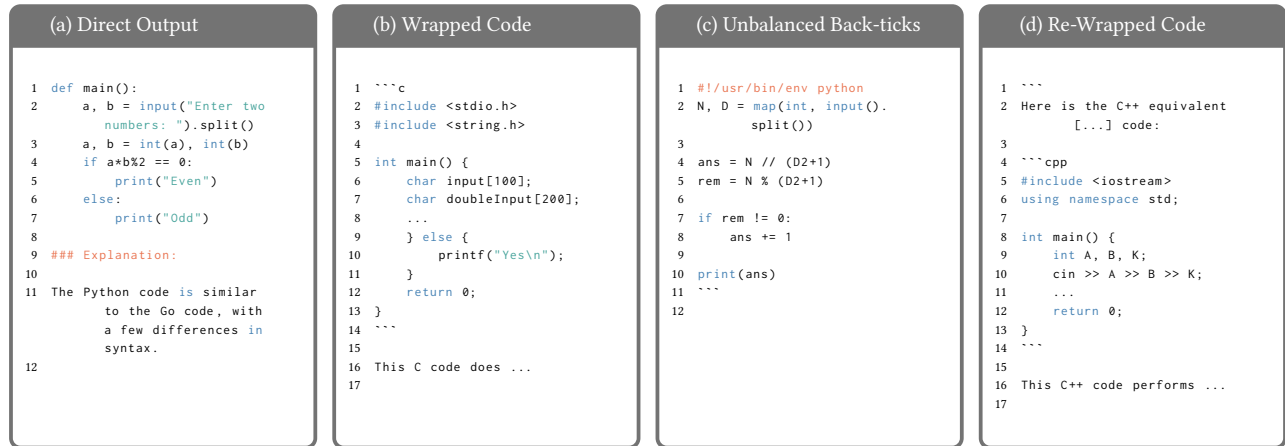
(a) Direct Output

1 def main():
2     a, b = input("Enter two numbers: ").split()
3     a, b = int(a), int(b)
4     if a*b%2 == 0:
5         print("Even")
6     else:
7         print("Odd")
8
9 ### Explanation:
10
11 The Python code is similar to the Go code, with a few differences in syntax.
12

(b) Wrapped Code

1 ```c
2 #include <stdio.h>
3 #include <string.h>
4
5 int main() {
6     char input[100];
7     char doubleInput[200];
8     ...
9     } else {
10         printf("Yes\n");
11     }
12     return 0;
13 }
14 ```
15
16 This C code does ...
17

(c) Unbalanced Back-ticks

1 #!/usr/bin/env python
2 N, D = map(int, input().split())
3
4 ans = N // (D2+1)
5 rem = N % (D2+1)
6
7 if rem != 0:
8     ans += 1
9
10 print(ans)
11 ```
12

(d) Re-Wrapped Code

1 ```
2 Here is the C++ equivalent [...] code:
3
4 ```cpp
5 #include <iostream>
6 using namespace std;
7
8 int main() {
9     int A, B, K;
10     cin >> A >> B >> K;
11     ...
12     return 0;
13 }
14 ```
15
16 This C++ code performs ...
17